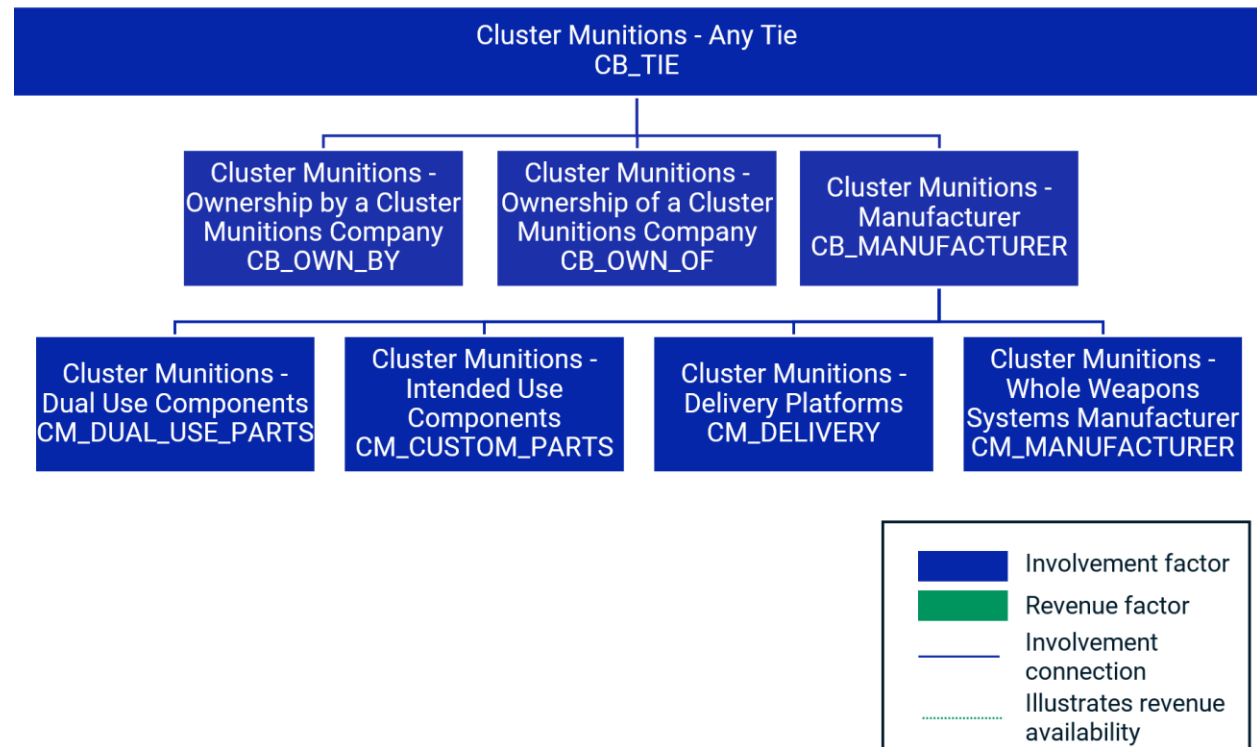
Cluster Munitions - Any Tie
CB_TIE

Cluster Munitions - Ownership by a Cluster Munitions Company
CB_OWN_BY

Cluster Munitions - Ownership of a Cluster Munitions Company
CB_OWN_OF

Cluster Munitions - Manufacturer
CB_MANUFACTURER

Cluster Munitions - Dual Use Components
CM_DUAL_USE_PARTS

Cluster Munitions - Intended Use Components
CM_CUSTOM_PARTS

Cluster Munitions - Delivery Platforms
CM_DELIVERY

Cluster Munitions - Whole Weapons Systems Manufacturer
CM_MANUFACTURER

Involvement factor
Revenue factor
Involvement connection
Illustrates revenue availability